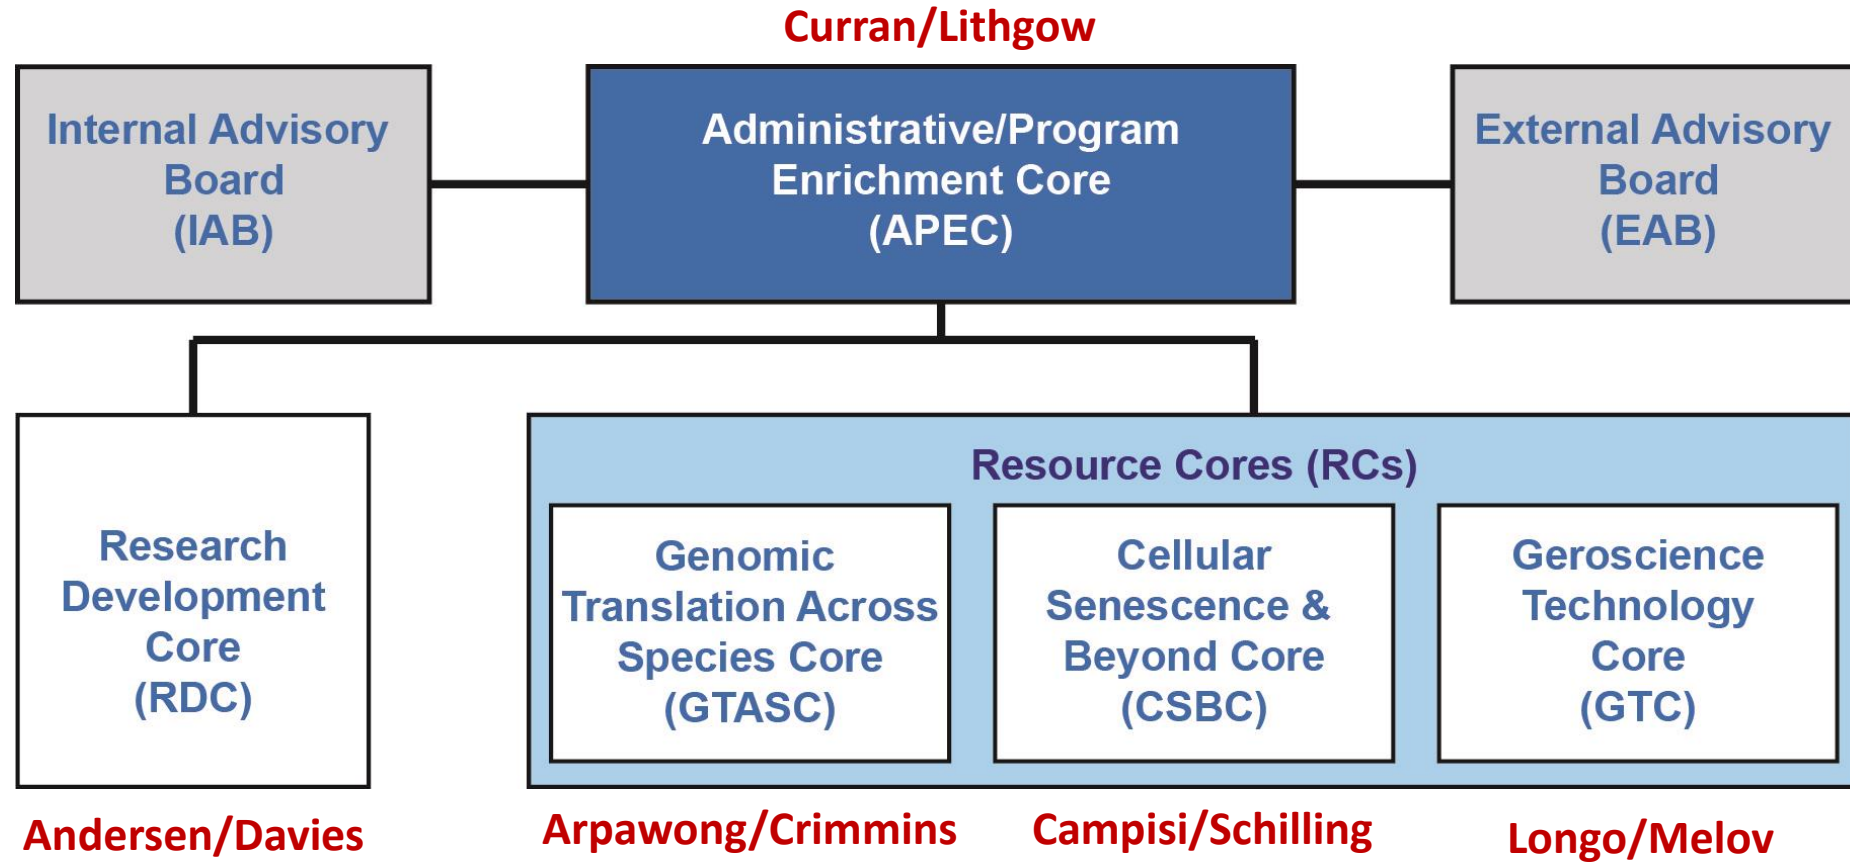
Curran/Lithgow

Internal Advisory Board (IAB)

Administrative/Program Enrichment Core (APEC)

External Advisory Board (EAB)

Research Development Core (RDC)

Resource Cores (RCs)

Genomic Translation Across Species Core (GTASC)

Cellular Senescence & Beyond Core (CSBC)

Geroscience Technology Core (GTC)

Andersen/Davies

Arpawong/Crimmins

Campisi/Schilling

Longo/Melov